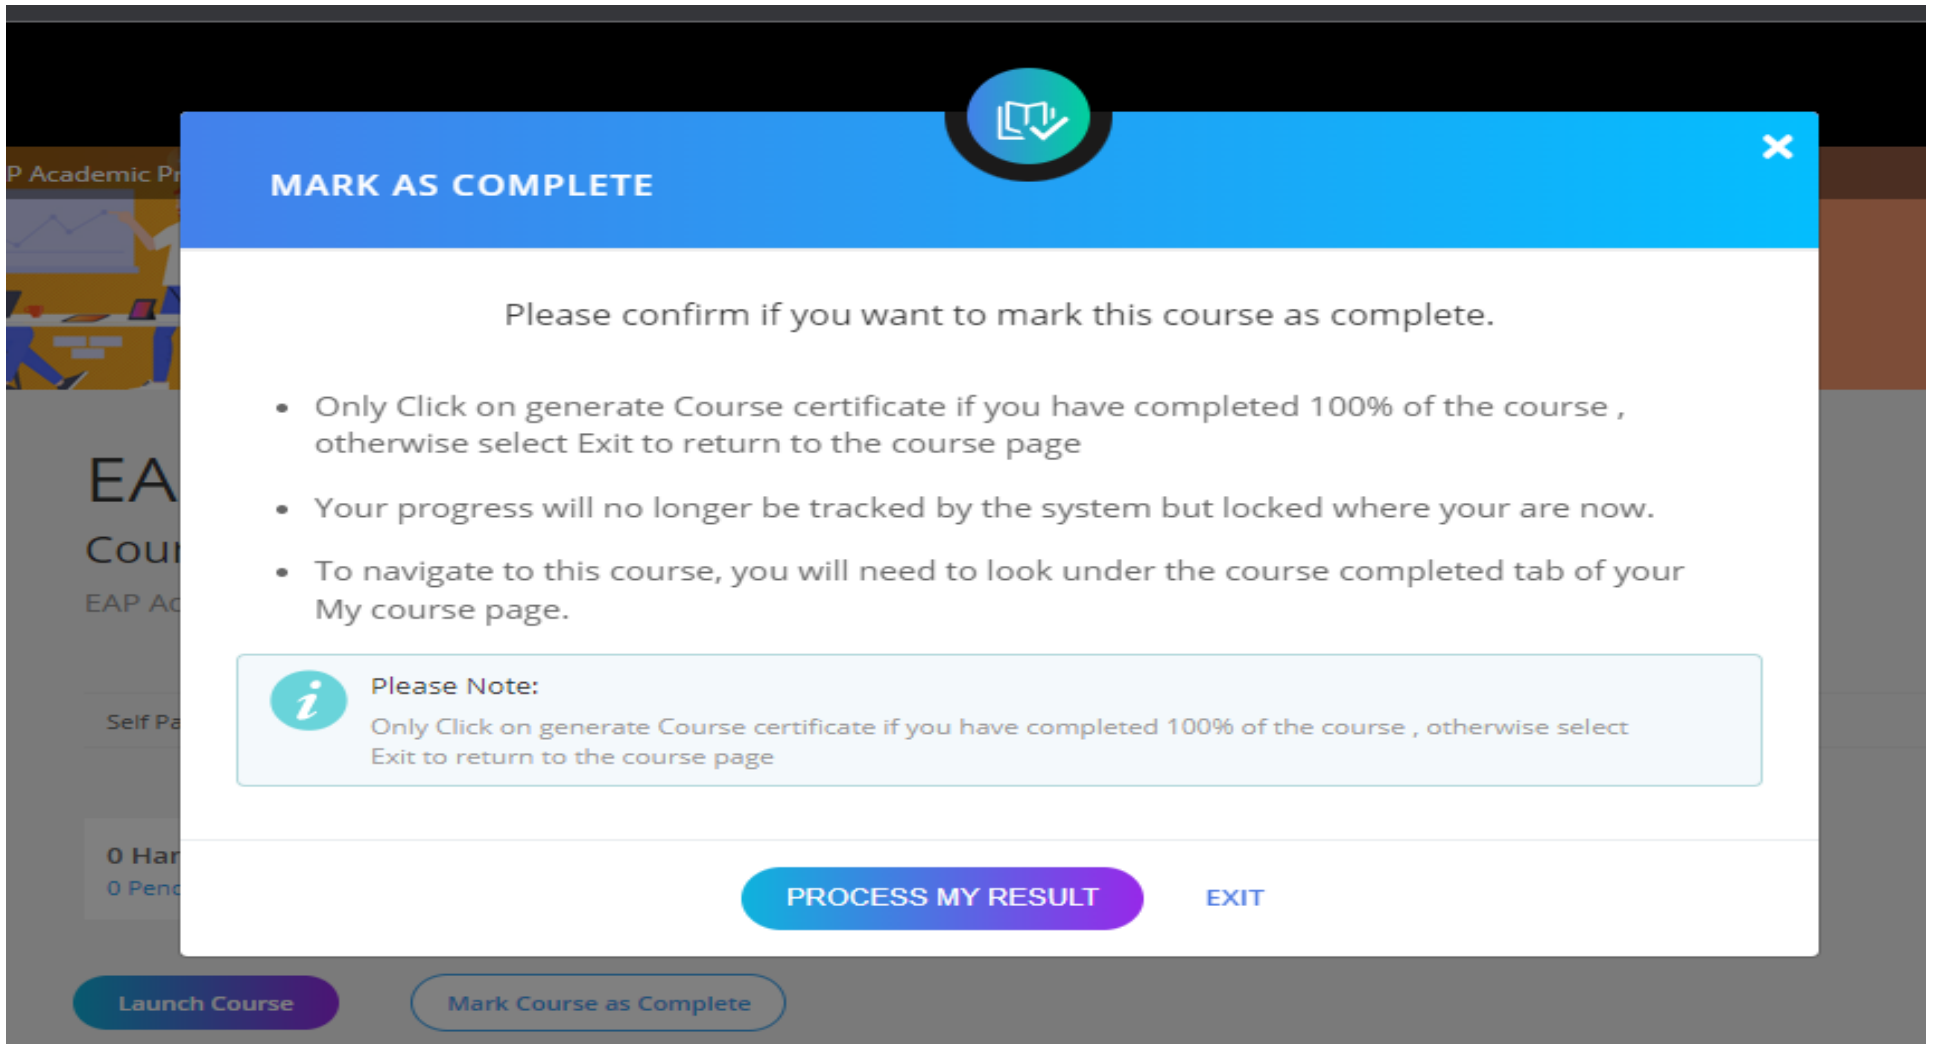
P Academic Pr

EA

Cou

EAP Ac

Self Pa

0 Har
0 Penc

MARK AS COMPLETE

Please confirm if you want to mark this course as complete.

- Only Click on generate Course certificate if you have completed 100% of the course , otherwise select Exit to return to the course page
- Your progress will no longer be tracked by the system but locked where your are now.
- To navigate to this course, you will need to look under the course completed tab of your My course page.

Please Note:
Only Click on generate Course certificate if you have completed 100% of the course , otherwise select Exit to return to the course page

PROCESS MY RESULT
EXIT

Launch Course
Mark Course as Complete